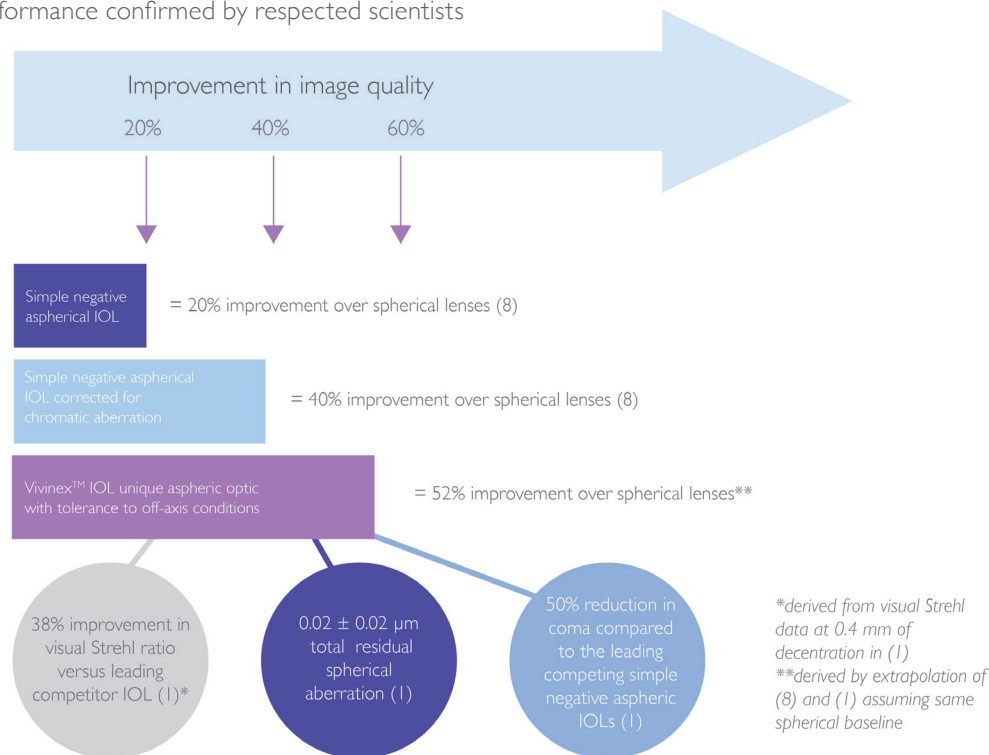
formance confirmed by respected scientists

Improvement in image quality

20%

40%

60%

Simple negative aspherical IOL

= 20% improvement over spherical lenses (8)

Simple negative aspherical IOL corrected for chromatic aberration

= 40% improvement over spherical lenses (8)

Vivinex$^{TM}$ IOL unique aspheric optic with tolerance to off-axis conditions

= 52% improvement over spherical lenses**

38% improvement in visual Strehl ratio versus leading competitor IOL (1)*

0.02 ± 0.02 μm total residual spherical aberration (1)

50% reduction in coma compared to the leading competing simple negative aspheric IOLs (1)

*derived from visual Strehl data at 0.4 mm of decentration in (1)
**derived by extrapolation of (8) and (1) assuming same spherical baseline